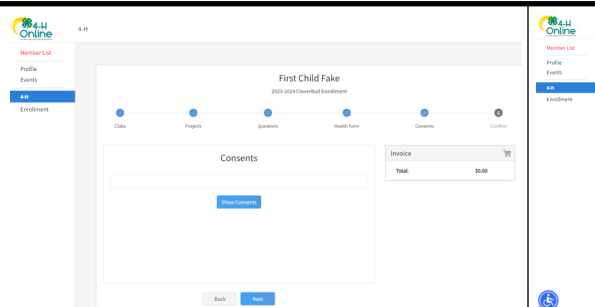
4-H Online

4-H

Member List

Profile

Events

4-H

Enrollment

First Child Fake

2023-2024 CloverBud Enrollment

Clubs

Projects

Questions

Health Form

Consents

6

Confirm

Consents

Show Consents

Invoice

Total:

$0.00

Back

Next

4-H Online

Member List

Profile

Events

4-H

Enrollment